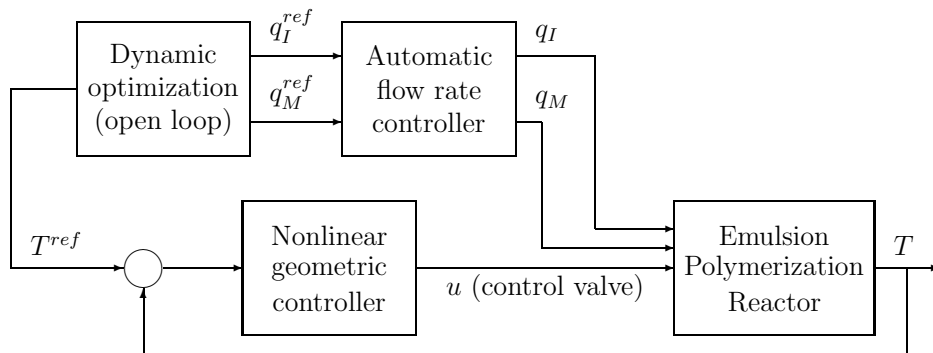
Dynamic optimization (open loop)

$q_I^{ref}$

$q_M^{ref}$

Automatic flow rate controller

$q_I$

$q_M$

$T^{ref}$

Nonlinear geometric controller

$u$ (control valve)

Emulsion Polymerization Reactor

$T$